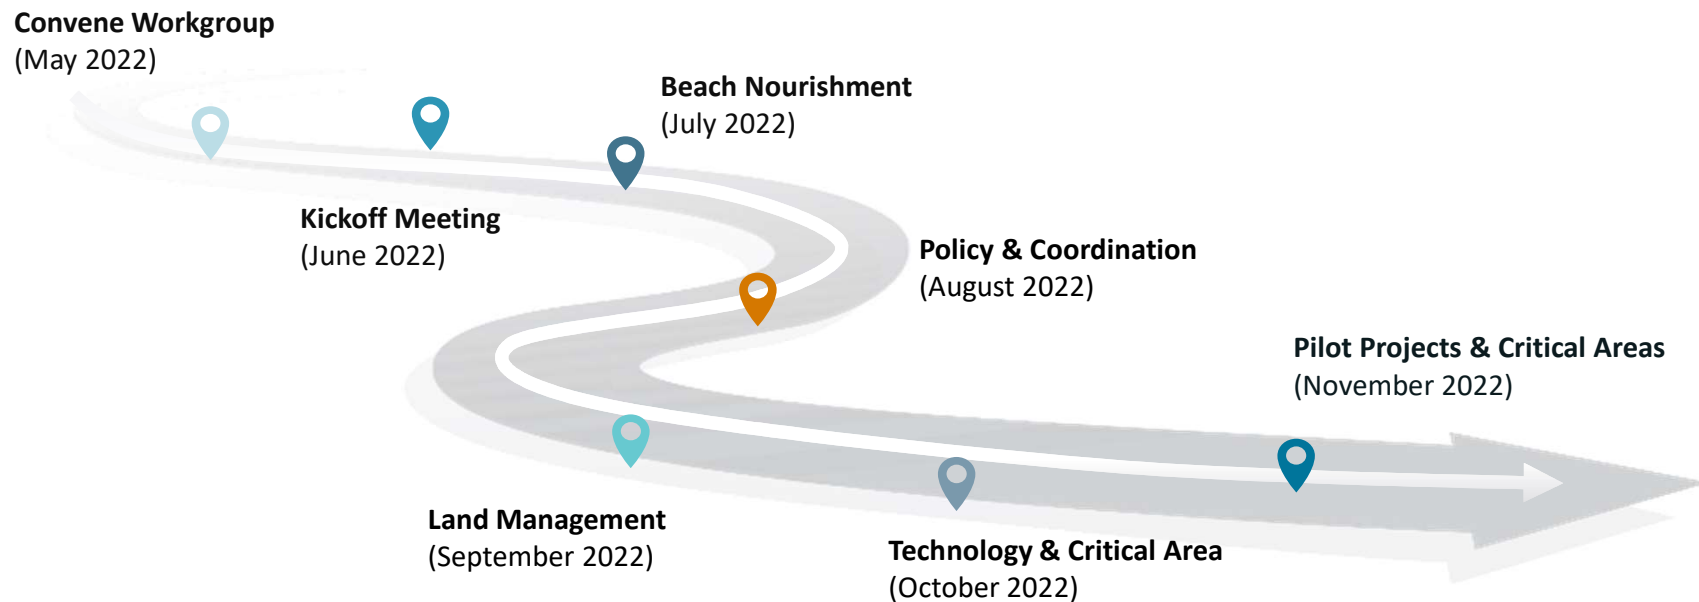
Convene Workgroup
(May 2022)

Kickoff Meeting
(June 2022)

Beach Nourishment
(July 2022)

Policy & Coordination
(August 2022)

Land Management
(September 2022)

Technology & Critical Area
(October 2022)

Pilot Projects & Critical Areas
(November 2022)